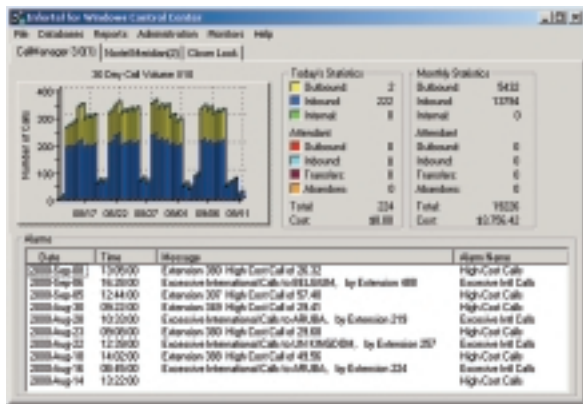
Infortel for Windows Control Center

File Databases Reports Administration Monitors Help

CallManager 3.0(1) | Nortel Meridian(2) | Citizen Lock

30 Day Call Volume 818

400
300
200
100
0

Number of Calls

08/17 08/22 08/27 09/01 09/06 09/11

Today's Statistics
Outbound: 2
Inbound: 222
Internal: 0
Attendant
Outbound: 0
Inbound: 0
Transfers: 0
Abandons: 0
Total: 224
Cost: $6.88

Monthly Statistics
Outbound: 5432
Inbound: 13794
Internal: 0
Attendant
Outbound: 0
Inbound: 0
Transfers: 0
Abandons: 0
Total: 19226
Cost: $3,756.42

Alarms

| Date | Time | Message | Alarm Name |
|---|---|---|---|
| 2000-Sep-08 | 13:05:00 | Extension 380 High Cost Call of 26.32 | High-Cost Calls |
| 2000-Sep-06 | 16:20:00 | Excessive International Calls to BELGIUM, by Extension 400 | Excessive Intl Calls |
| 2000-Sep-05 | 12:44:00 | Extension 207 High Cost Call of 57.48 | High-Cost Calls |
| 2000-Aug-30 | 09:22:00 | Extension 389 High Cost Call of 39.41 | High-Cost Calls |
| 2000-Aug-28 | 10:33:00 | Excessive International Calls to ARUBA, by Extension 219 | Excessive Intl Calls |
| 2000-Aug-23 | 09:06:00 | Extension 380 High Cost Call of 29.68 | High-Cost Calls |
| 2000-Aug-22 | 12:39:00 | Excessive International Calls to UN KINGDOM, by Extension 257 | Excessive Intl Calls |
| 2000-Aug-18 | 14:02:00 | Extension 380 High Cost Call of 49.56 | High-Cost Calls |
| 2000-Aug-16 | 08:45:00 | Excessive International Calls to ARUBA, by Extension 224 | Excessive Intl Calls |
| 2000-Aug-14 | 13:22:00 | | High-Cost Calls |